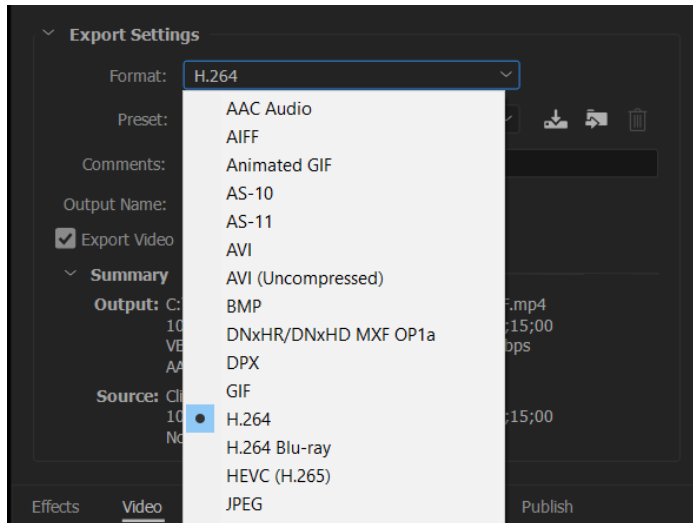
Export Settings

Format: H.264

Preset:

Comments:

Output Name:

Export Video

Summary

Output: C: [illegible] F.mp4
10 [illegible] ;15;00
VE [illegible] ops
AA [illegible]

Source: Cli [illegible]
10 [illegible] ;15;00
No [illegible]

AAC Audio
AIFF
Animated GIF
AS-10
AS-11
AVI
AVI (Uncompressed)
BMP
DNxHR/DNxHD MXF OP1a
DPX
GIF
H.264
H.264 Blu-ray
HEVC (H.265)
JPEG

Effects Video Publish